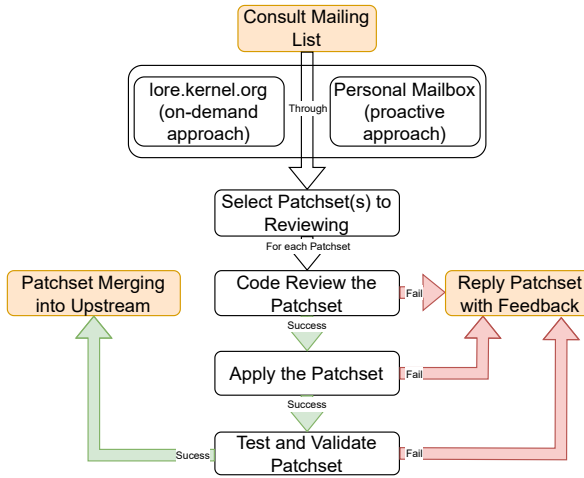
Consult Mailing List

lore.kernel.org (on-demand approach)

Through

Personal Mailbox (proactive approach)

Select Patchset(s) to Reviewing

For each Patchset

Patchset Merging into Upstream

Code Review the Patchset

Fail

Reply Patchset with Feedback

Success

Apply the Patchset

Fail

Success

Sucess

Test and Validate Patchset

Fail